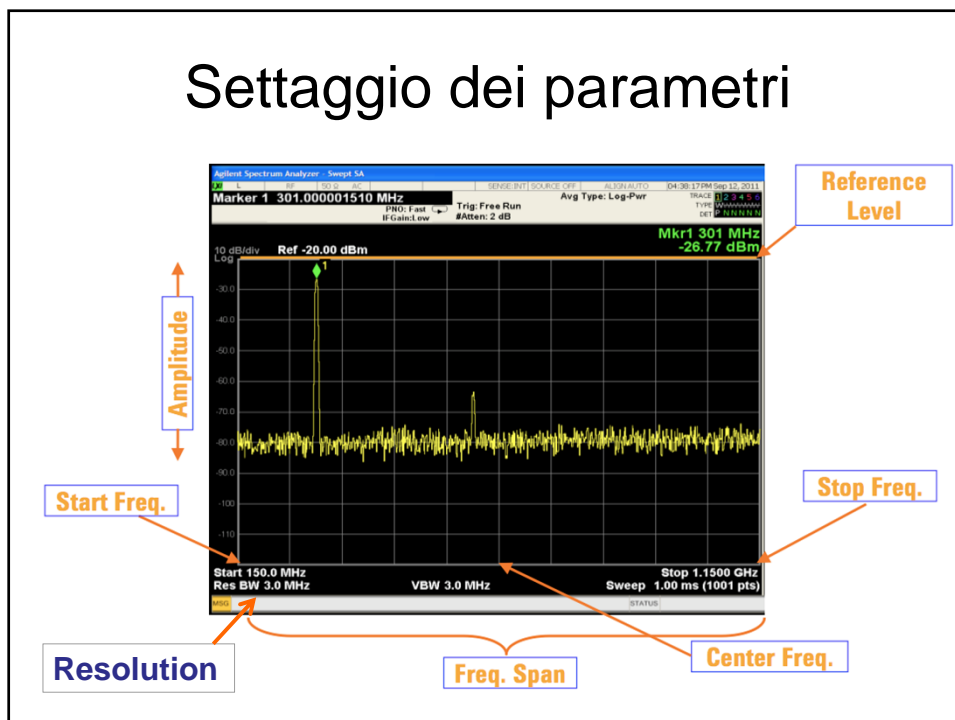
Settaggio dei parametri

Agilent Spectrum Analyzer - Swept SA

RF 50 Ω AC SENSE:INT SOURCE OFF ALIGN AUTO 04:38:17 PM Sep 12, 2011

Marker 1 301.000001510 MHz

PNO: Fast IFGain:Low

Trig: Free Run #Atten: 2 dB

Avg Type: Log-Pwr

TRACE 1 2 3 4 5 6 TYPE DET P N N N N N

Mkr1 301 MHz -26.77 dBm

10 dB/div Ref -20.00 dBm

Log

-30.0
-40.0
-50.0
-60.0
-70.0
-80.0
-90.0
-100
-110

Start 150.0 MHz
Res BW 3.0 MHz
VBW 3.0 MHz
Stop 1.1500 GHz
Sweep 1.00 ms (1001 pts)

MSG STATUS

Reference Level

Amplitude

Start Freq.

Stop Freq.

Resolution

Freq. Span

Center Freq.